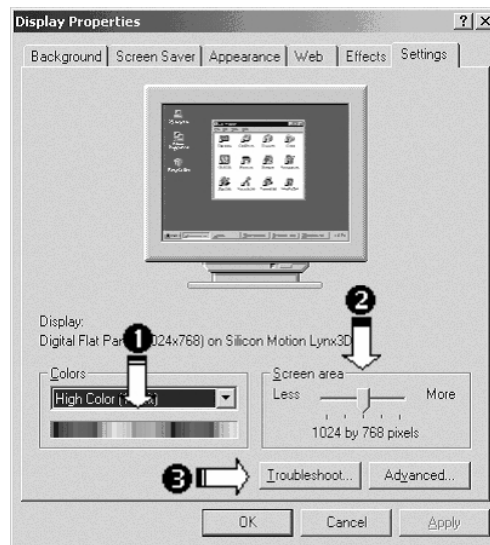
Display Properties
? X
Background | Screen Saver | Appearance | Web | Effects | Settings

Display:
Digital Flat Par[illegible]024x768) on Silicon Motion Lynx3D

1
2
Colors
High Color ([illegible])
Screen area
Less
More
1024 by 768 pixels

3
Troubleshoot...
Advanced...

OK
Cancel
Apply